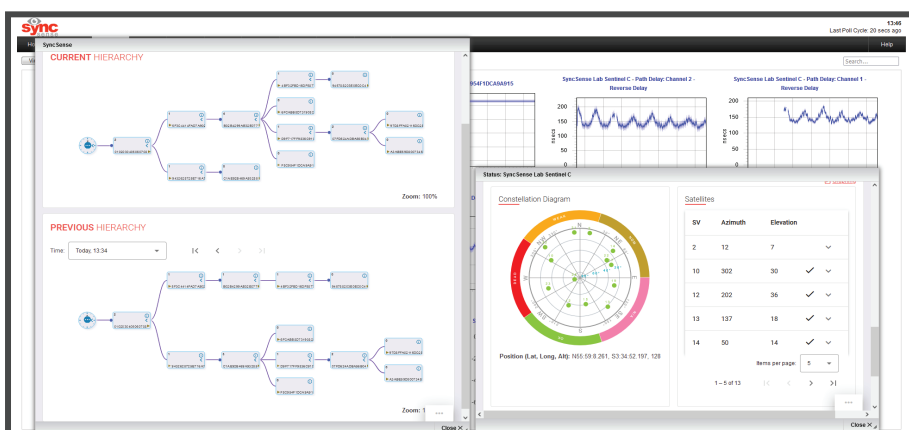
sync

13:46
Last Poll Cycle: 20 secs ago

Help

Search...

SyncSense

CURRENT HIERARCHY

Zoom: 100%

PREVIOUS HIERARCHY

Time: Today, 13:34

Zoom: 1

Close

954F1DCA0A915

Sync:Sense Lab Sentinel C - Path Delay: Channel 2 - Reverse Delay

Sync:Sense Lab Sentinel C - Path Delay: Channel 1 - Reverse Delay

200
150
100
50
0

nsecs

Status: Sync:Sense Lab Sentinel C

Constellation Diagram

N
E
S
W

Position (Lat, Long, Alt): N55:59.8.261, S3:34:52.197, 128

Satellites

| SV | Azimuth | Elevation | | |
|---|---|---|---|---|
| 2 | 12 | 7 | | |
| 10 | 302 | 30 | ✓ | |
| 12 | 202 | 36 | ✓ | |
| 13 | 137 | 18 | ✓ | |
| 14 | 50 | 14 | ✓ | |

Items per page: 5

1 – 5 of 13

Close